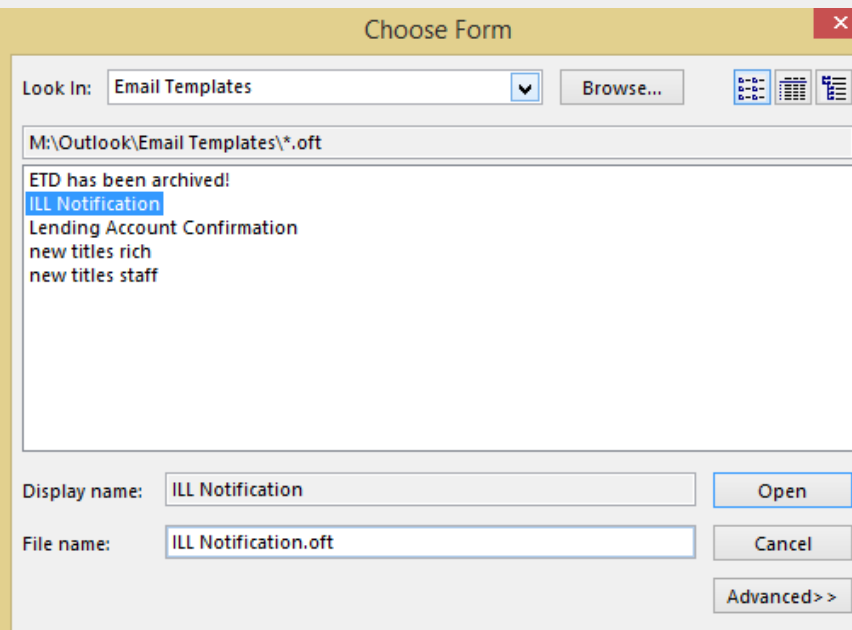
Choose Form

Look In: Email Templates

Browse...

M:\Outlook\Email Templates\*.oft

ETD has been archived!
ILL Notification
Lending Account Confirmation
new titles rich
new titles staff

Display name: ILL Notification

Open

File name: ILL Notification.oft

Cancel

Advanced>>